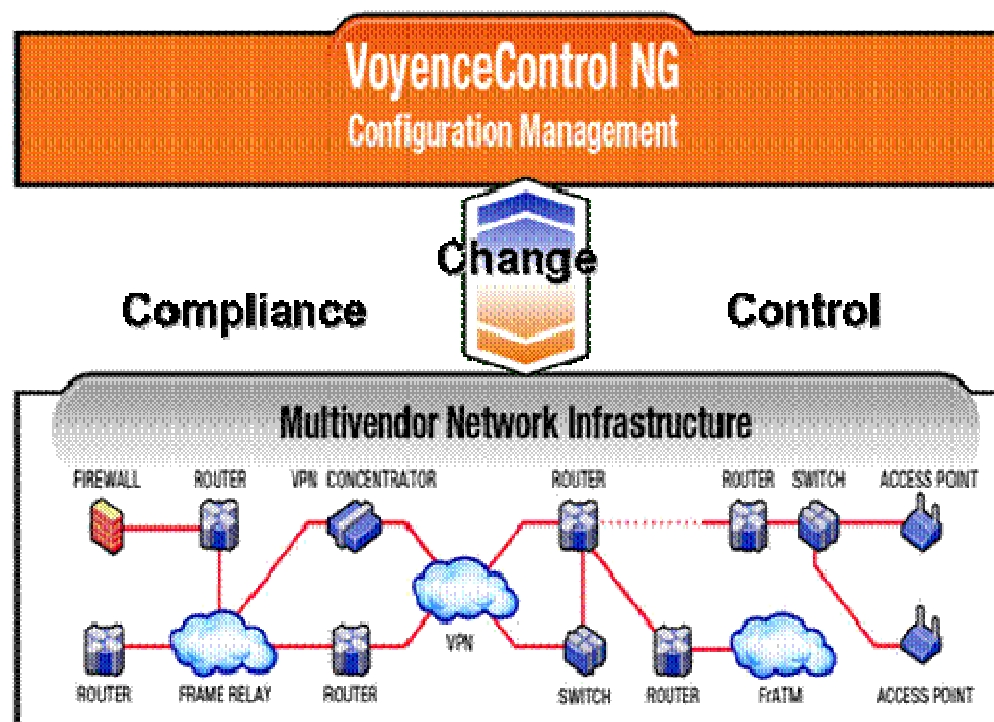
VoyenceControl NG
Configuration Management

Change

Compliance

Control

Multivendor Network Infrastructure

FIREWALL

ROUTER

VPN CONCENTRATOR

ROUTER

ROUTER

SWITCH

ACCESS POINT

VPN

ROUTER

FRAME RELAY

ROUTER

SWITCH

ROUTER

FrATM

ACCESS POINT